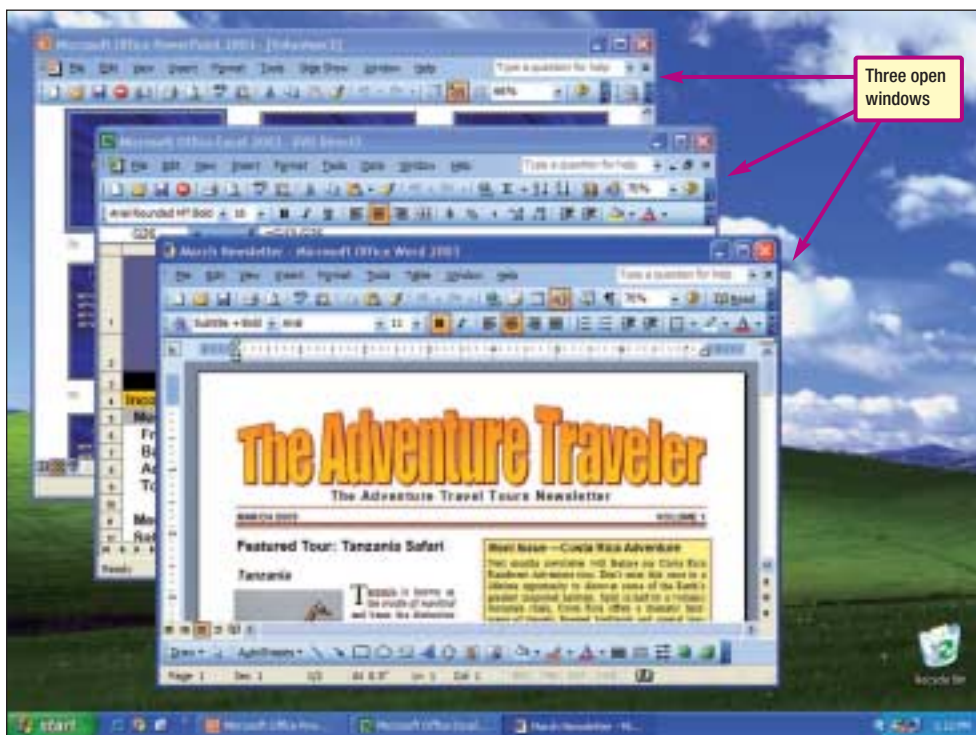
Three open windows

Microsoft Office PowerPoint 2003 - [Adventure1]

File Edit View Insert Format Tools Slide Show Window Help

Type a question for help

Microsoft Office Excel 2003 - [WR Sheet1]

File Edit View Insert Format Tools Data Window Help

Type a question for help

March Newsletter - Microsoft Office Word 2003

File Edit View Insert Format Tools Table Window Help

Type a question for help

The Adventure Traveler

The Adventure Travel Tours Newsletter

MARCH 2003

VOLUME 1

Featured Tour: Tanzania Safari

Tanzania

Tanzania is known as the cradle of mankind and bears the distinction

Next Issue — Costa Rica Adventure

Draw AutoShapes

Page 1 Sec 1

start

Microsoft Office Pow...

Microsoft Office Excel...

March Newsletter - Mi...

Recycle Bin